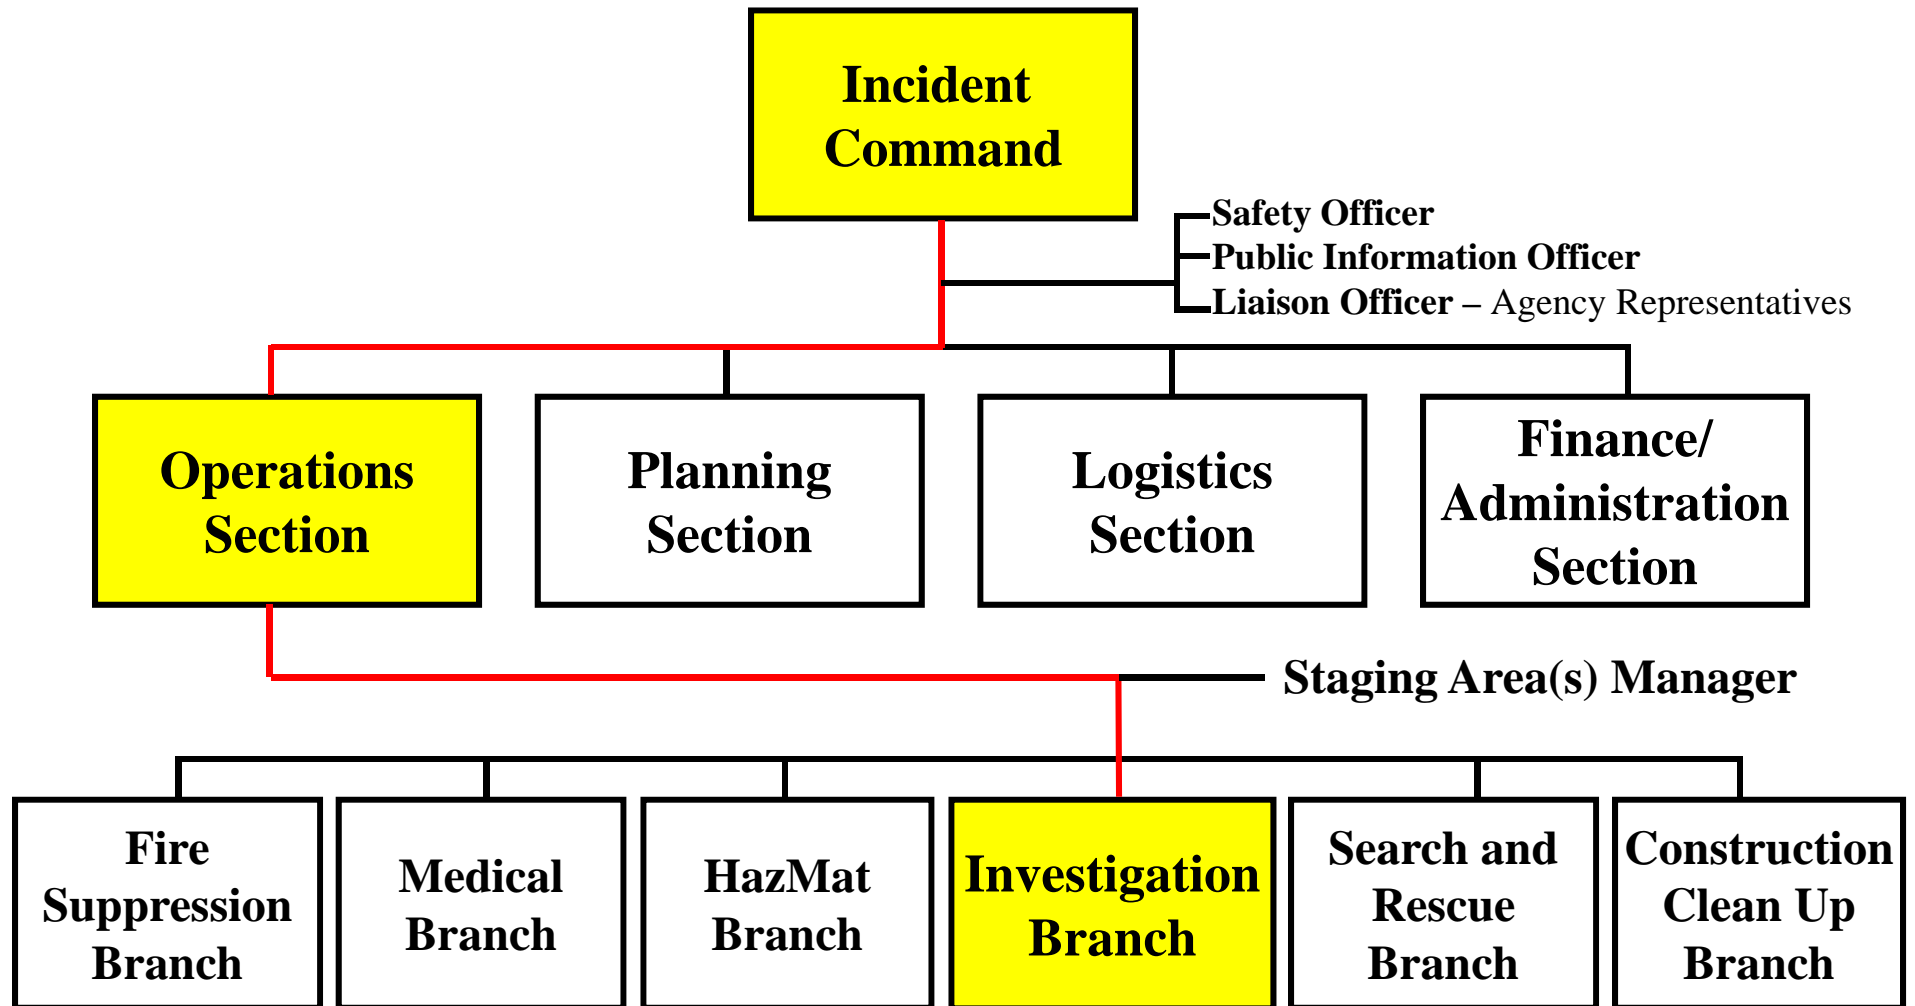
Incident Command

Safety Officer
Public Information Officer
Liaison Officer – Agency Representatives

Operations Section

Planning Section

Logistics Section

Finance/ Administration Section

Staging Area(s) Manager

Fire Suppression Branch

Medical Branch

HazMat Branch

Investigation Branch

Search and Rescue Branch

Construction Clean Up Branch